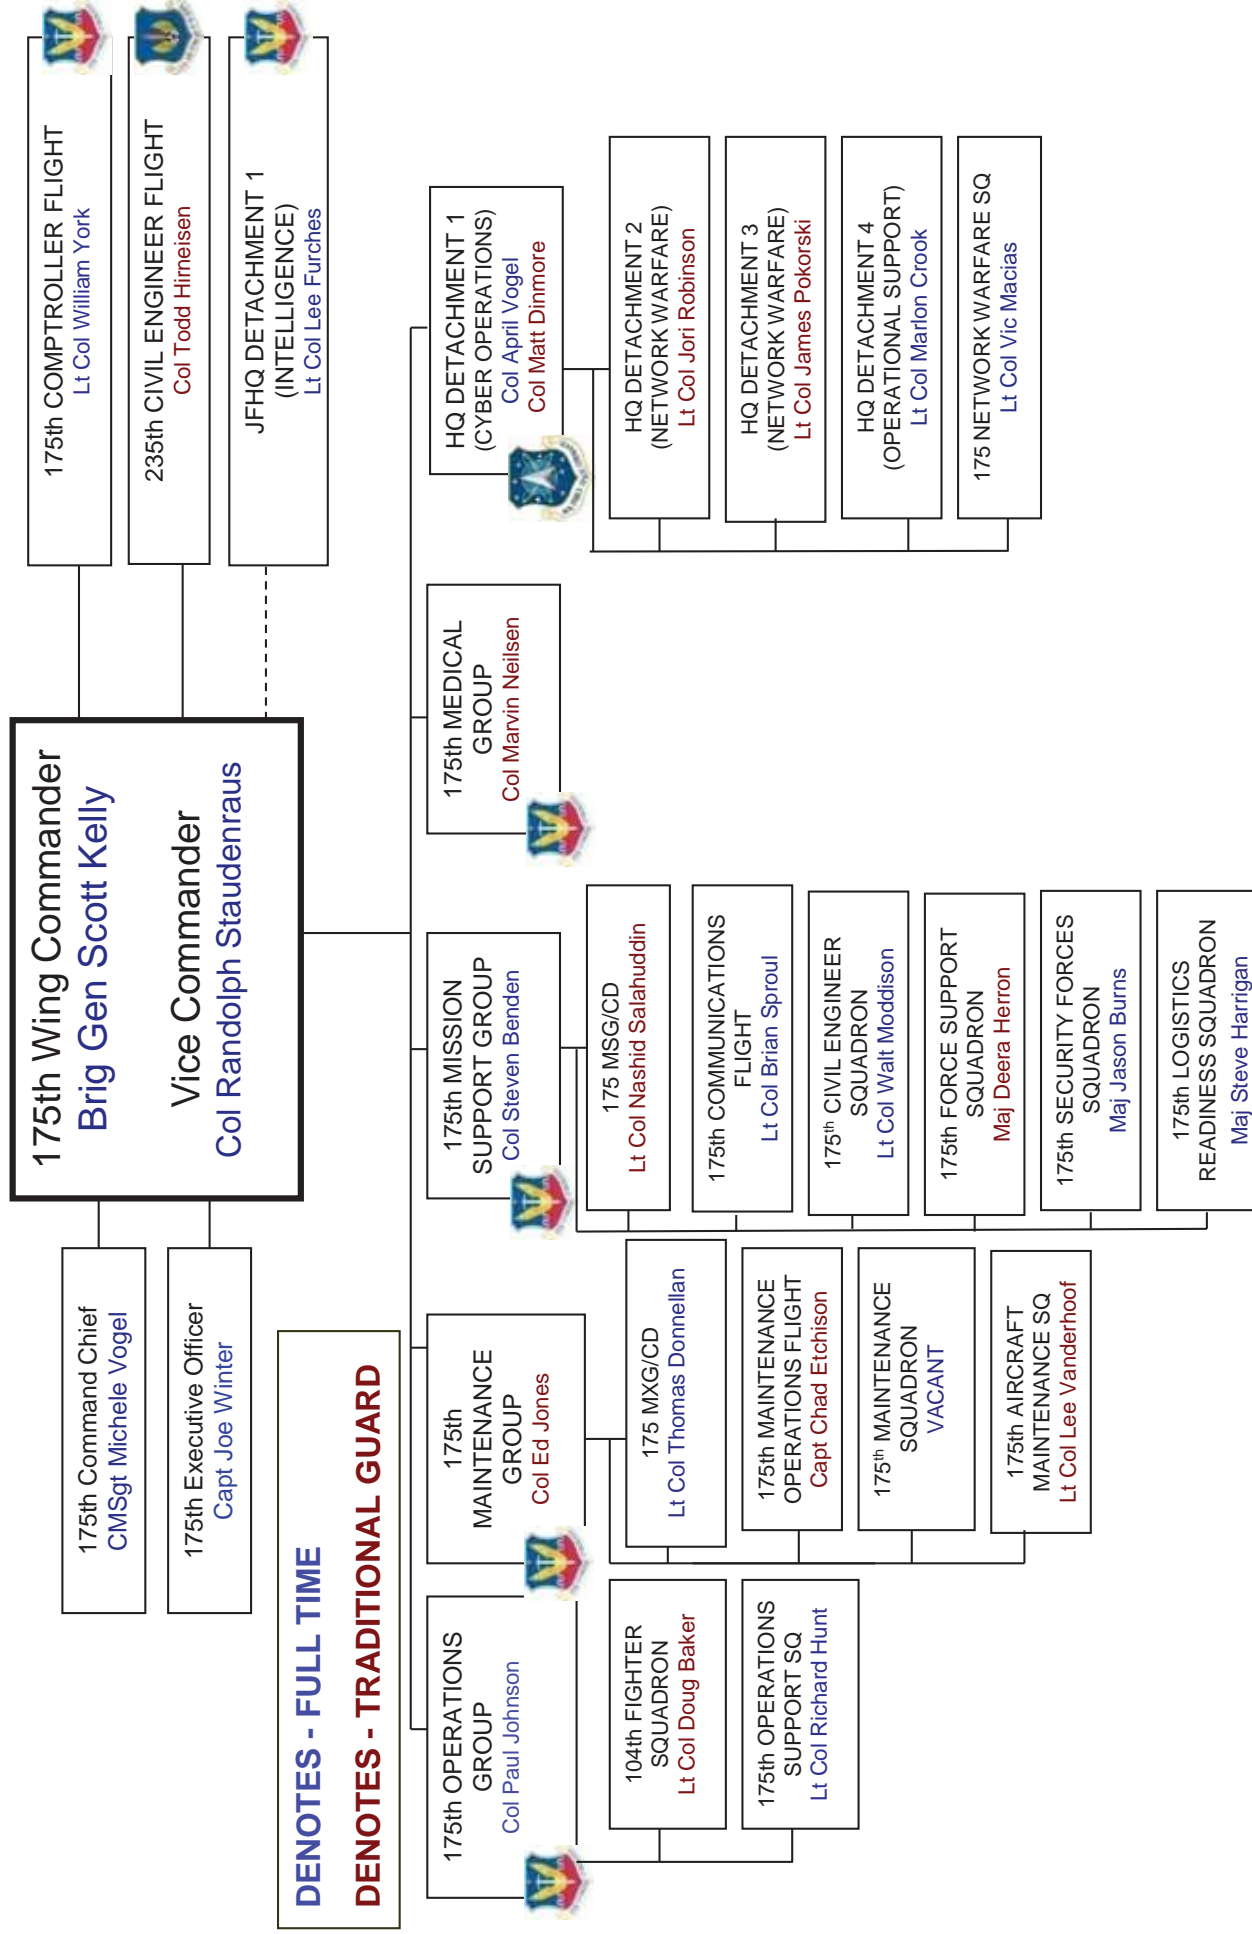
175th Wing Commander
Brig Gen Scott Kelly

Vice Commander
Col Randolph Staudenraus

175th COMPTROLLER FLIGHT
Lt Col William York

235th CIVIL ENGINEER FLIGHT
Col Todd Hirneisen

JFHQ DETACHMENT 1
(INTELLIGENCE)
Lt Col Lee Furches

175th Command Chief
CMSgt Michele Vogel

175th Executive Officer
Capt Joe Winter

DENOTES - FULL TIME
DENOTES - TRADITIONAL GUARD

175th OPERATIONS GROUP
Col Paul Johnson

104th FIGHTER SQUADRON
Lt Col Doug Baker

175th OPERATIONS SUPPORT SQ
Lt Col Richard Hunt

175th MAINTENANCE GROUP
Col Ed Jones

175 MXG/CD
Lt Col Thomas Donnellan

175th MAINTENANCE OPERATIONS FLIGHT
Capt Chad Etchison

175$^{th}$ MAINTENANCE SQUADRON
VACANT

175th AIRCRAFT MAINTENANCE SQ
Lt Col Lee Vanderhoof

175th MISSION SUPPORT GROUP
Col Steven Benden

175 MSG/CD
Lt Col Nashid Salahuddin

175th COMMUNICATIONS FLIGHT
Lt Col Brian Sproul

175$^{th}$ CIVIL ENGINEER SQUADRON
Lt Col Walt Moddison

175th FORCE SUPPORT SQUADRON
Maj Deera Herron

175th SECURITY FORCES SQUADRON
Maj Jason Burns

175th LOGISTICS READINESS SQUADRON
Maj Steve Harrigan

175th MEDICAL GROUP
Col Marvin Neilsen

HQ DETACHMENT 1
(CYBER OPERATIONS)
Col April Vogel
Col Matt Dinmore

HQ DETACHMENT 2
(NETWORK WARFARE)
Lt Col Jori Robinson

HQ DETACHMENT 3
(NETWORK WARFARE)
Lt Col James Pokorski

HQ DETACHMENT 4
(OPERATIONAL SUPPORT)
Lt Col Marlon Crook

175 NETWORK WARFARE SQ
Lt Col Vic Macias